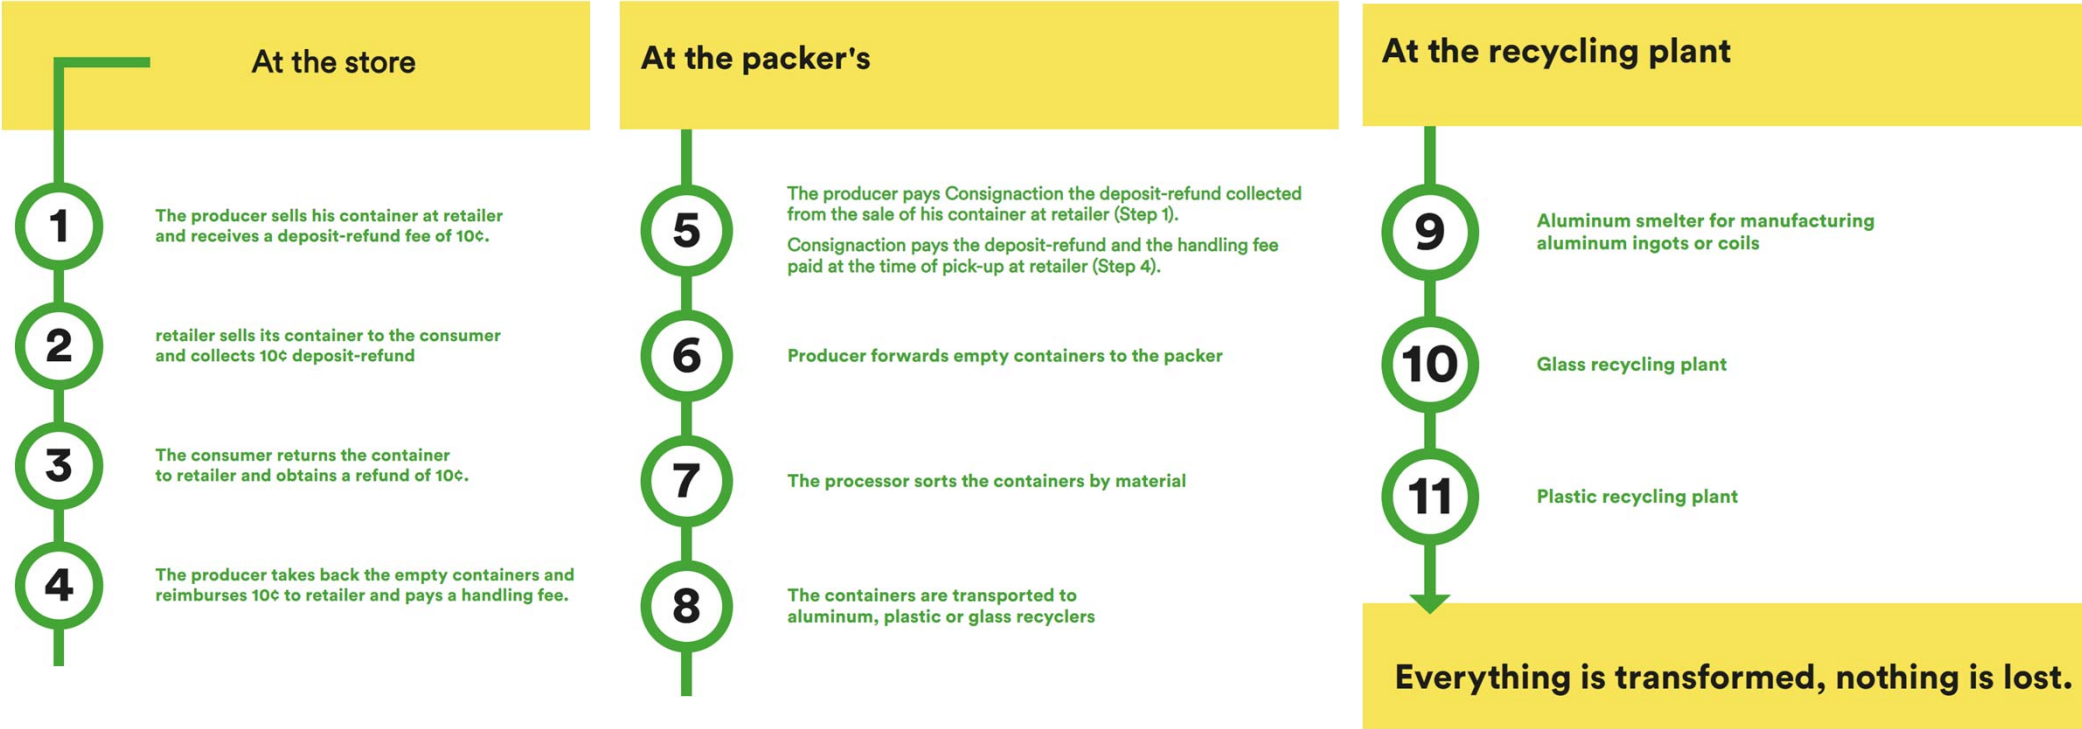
At the store

1 The producer sells his container at retailer and receives a deposit-refund fee of 10¢.

2 retailer sells its container to the consumer and collects 10¢ deposit-refund

3 The consumer returns the container to retailer and obtains a refund of 10¢.

4 The producer takes back the empty containers and reimburses 10¢ to retailer and pays a handling fee.

At the packer's

5 The producer pays Consignaction the deposit-refund collected from the sale of his container at retailer (Step 1).

Consignaction pays the deposit-refund and the handling fee paid at the time of pick-up at retailer (Step 4).

6 Producer forwards empty containers to the packer

7 The processor sorts the containers by material

8 The containers are transported to aluminum, plastic or glass recyclers

At the recycling plant

9 Aluminum smelter for manufacturing aluminum ingots or coils

10 Glass recycling plant

11 Plastic recycling plant

Everything is transformed, nothing is lost.